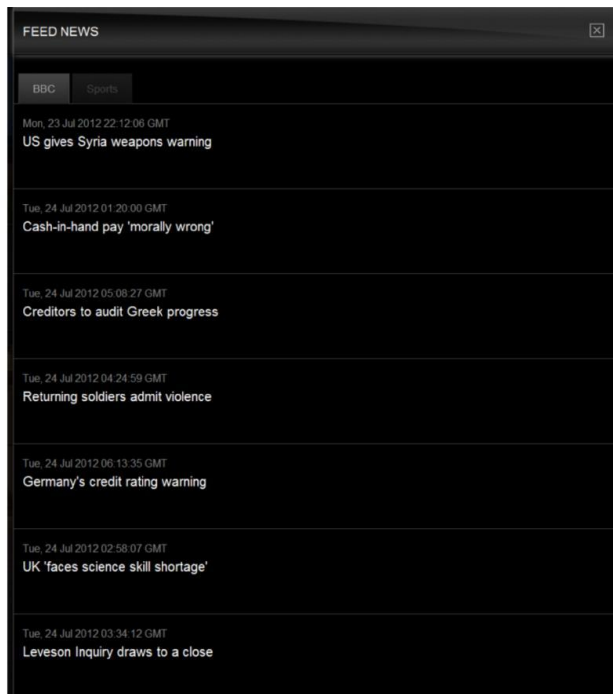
FEED NEWS

BBC Sports

Mon, 23 Jul 2012 22:12:06 GMT
US gives Syria weapons warning

Tue, 24 Jul 2012 01:20:00 GMT
Cash-in-hand pay 'morally wrong'

Tue, 24 Jul 2012 05:08:27 GMT
Creditors to audit Greek progress

Tue, 24 Jul 2012 04:24:59 GMT
Returning soldiers admit violence

Tue, 24 Jul 2012 06:13:35 GMT
Germany's credit rating warning

Tue, 24 Jul 2012 02:58:07 GMT
UK 'faces science skill shortage'

Tue, 24 Jul 2012 03:34:12 GMT
Leveson Inquiry draws to a close